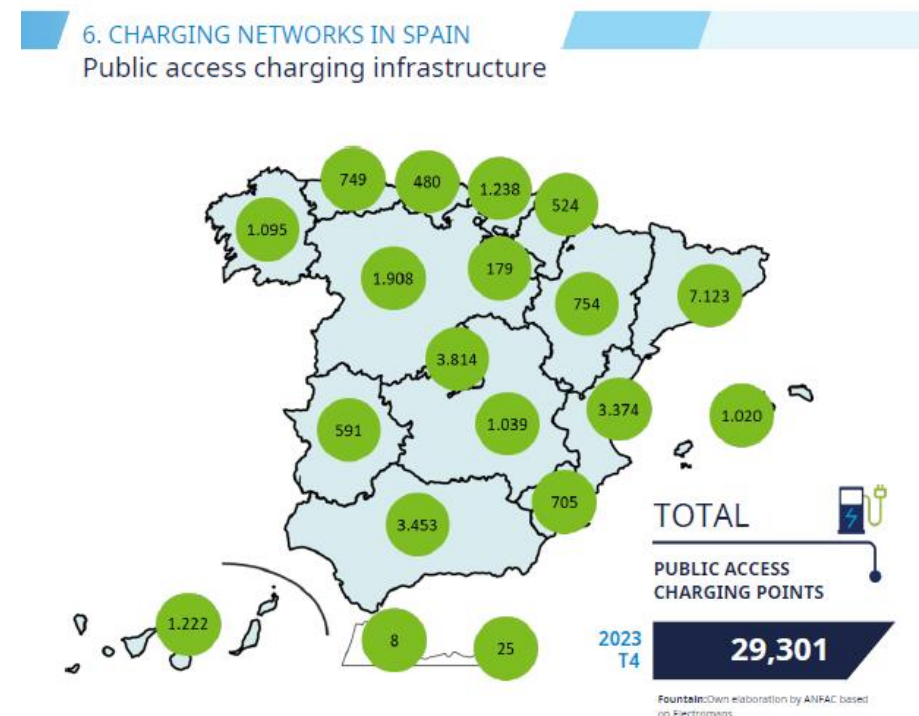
6. CHARGING NETWORKS IN SPAIN
Public access charging infrastructure

749
480
1.238
524
1.095
1.908
179
754
7.123
3.814
3.374
1.020
591
1.039
705
3.453
1.222
8
25

TOTAL
PUBLIC ACCESS CHARGING POINTS
2023 T4
29,301

Fountain: Own elaboration by ANFAC based on Electromaps